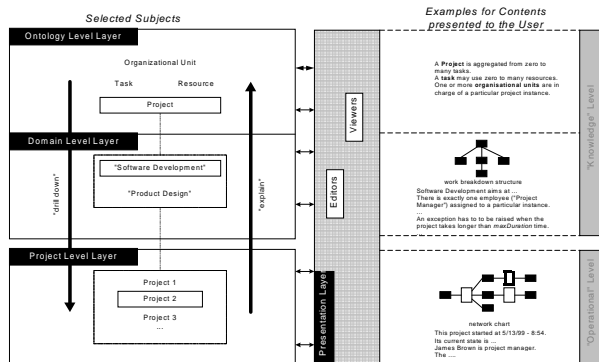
Selected Subjects

Examples for Contents presented to the User

Ontology Level Layer

Organizational Unit

Task

Resource

Project

Domain Level Layer

"Software Development"

"Product Design"

"drill down"

"explain"

Project Level Layer

Project 1

Project 2

Project 3

...

Viewers

Editors

Presentation Layer

A **Project** is aggregated from zero to many tasks.
A **task** may use zero to many resources.
One or more **organisational units** are in charge of a particular project instance.

"Knowledge" Level

work breakdown structure

Software Development aims at ...
There is exactly one employee ("Project Manager") assigned to a particular instance.
...
An exception has to to be raised when the project takes longer than *maxDuration* time.

"Operational" Level

network chart

This project started at 5/13/99 - 8:54.
Its current state is ...
James Brown is project manager.
The ....